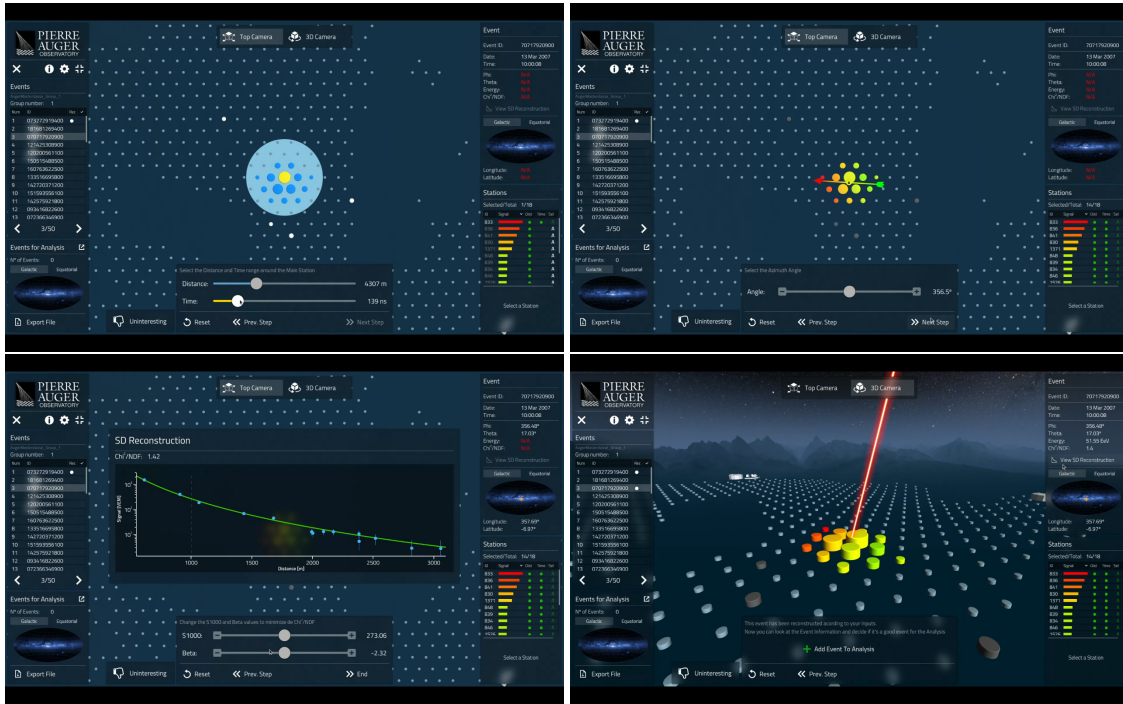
PIERRE AUGER OBSERVATORY

Top Camera
3D Camera

Events
Group number: 1
Num ID
1 073272919400
2 181681269400
3 070717920900
4 121425308900
5 120200561100
6 150515488500
7 160763622500
8 133516699800
9 142720371200
10 151593556100
11 142575921800
12 093416822600
13 072366346900

3/50

Events for Analysis
Nº of Events: 0
Galactic Equatorial

Export File

Select the Distance and Time range around the Main Station
Distance: 4307 m
Time: 139 ns

Uninteresting
Reset
Prev. Step
Next Step

Event
Event ID: 70717920900
Date: 13 Mar 2007
Time: 10:00:08
Phi: N/A
Theta: N/A
Energy: N/A
Chi²/NDF: N/A
View SD Reconstruction
Galactic Equatorial
Longitude: N/A
Latitude: N/A

Stations
Selected/Total: 1/18
Select a Station

PIERRE AUGER OBSERVATORY

Top Camera
3D Camera

Events
Group number: 1

3/50

Events for Analysis
Nº of Events: 0
Galactic Equatorial

Export File

Select the Azimuth Angle
Angle: 356.5°

Uninteresting
Reset
Prev. Step
Next Step

Event
Event ID: 70717920900
Date: 13 Mar 2007
Time: 10:00:08
Phi: N/A
Theta: N/A
Energy: N/A
Chi²/NDF: N/A
View SD Reconstruction
Galactic Equatorial
Longitude: N/A
Latitude: N/A

Stations
Selected/Total: 14/18
Select a Station

PIERRE AUGER OBSERVATORY

Top Camera
3D Camera

Events
Group number: 1

SD Reconstruction
Chi²/NDF: 1.42
Signal [VEM]
Distance [m]
1000 1500 2000 2500 3000

3/50

Events for Analysis
Nº of Events: 0
Galactic Equatorial

Export File

Change the S1000 and Beta values to minimize de Chi²/NDF
S1000: 273.06
Beta: -2.32

Uninteresting
Reset
Prev. Step
End

Event
Event ID: 70717920900
Date: 13 Mar 2007
Time: 10:00:08
Phi: 356.48°
Theta: 17.03°
Energy: N/A
Chi²/NDF: N/A
View SD Reconstruction
Galactic Equatorial
Longitude: 357.69°
Latitude: -6.97°

Stations
Selected/Total: 14/18
Select a Station

PIERRE AUGER OBSERVATORY

Top Camera
3D Camera

Events
Group number: 1

3/50

Events for Analysis
Nº of Events: 0
Galactic Equatorial

Export File

This event has been reconstructed according to your inputs.
Now you can look at the Event information and decide if it's a good event for the Analysis
Add Event To Analysis

Uninteresting
Reset
Prev. Step

Event
Event ID: 70717920900
Date: 13 Mar 2007
Time: 10:00:08
Phi: 356.48°
Theta: 17.03°
Energy: 51.55 EeV
Chi²/NDF: 1.4
View SD Reconstruction
Galactic Equatorial
Longitude: 357.69°
Latitude: -6.97°

Stations
Selected/Total: 14/18
Select a Station